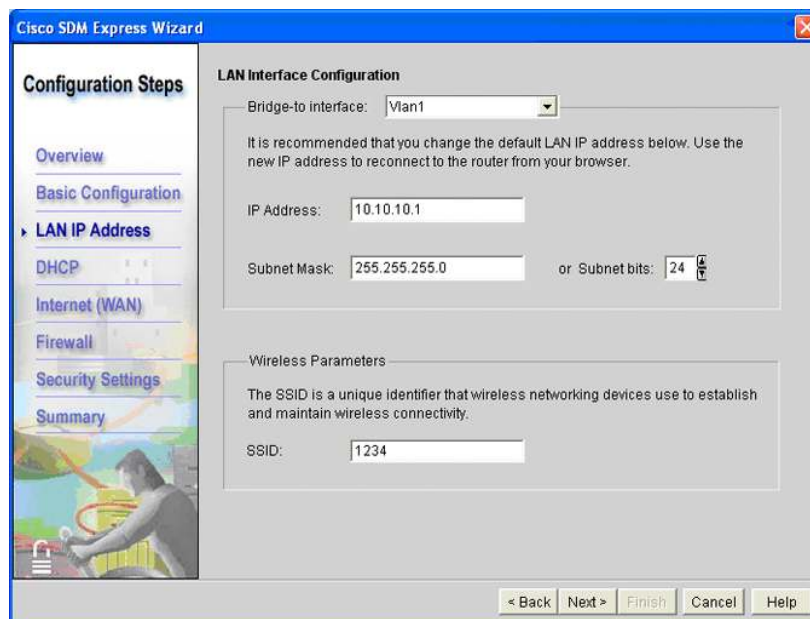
Cisco SDM Express Wizard

Configuration Steps

Overview
Basic Configuration
LAN IP Address
DHCP
Internet (WAN)
Firewall
Security Settings
Summary

LAN Interface Configuration

Bridge-to interface: Vlan1

It is recommended that you change the default LAN IP address below. Use the new IP address to reconnect to the router from your browser.

IP Address: 10.10.10.1

Subnet Mask: 255.255.255.0 or Subnet bits: 24

Wireless Parameters

The SSID is a unique identifier that wireless networking devices use to establish and maintain wireless connectivity.

SSID: 1234

< Back Next > Finish Cancel Help